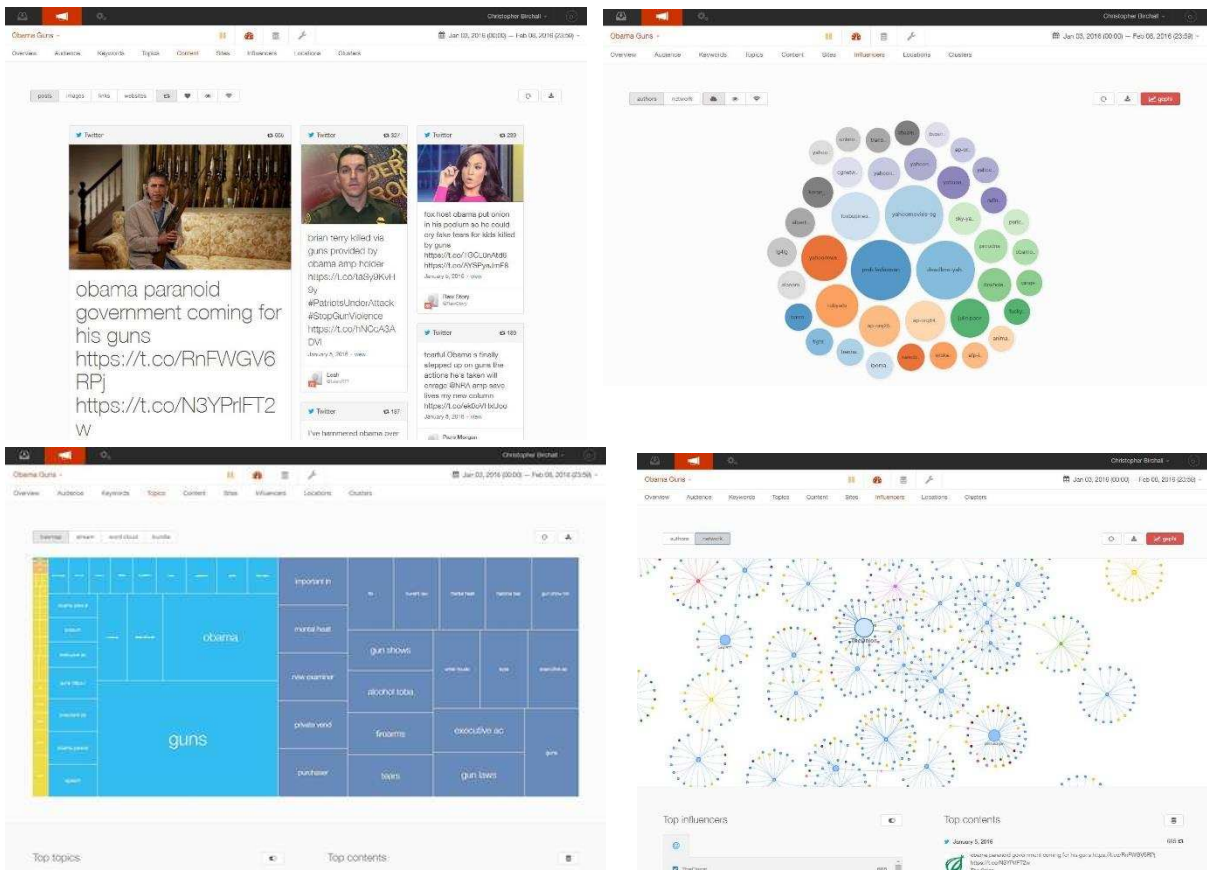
Christopher Birchall

Obama Guns

Jan 03, 2016 (00:00) — Feb 06, 2016 (23:59)

Overview Audience Keywords Topics Content Sites Influencers Locations Clusters

posts images links websites

Twitter 606

obama paranoid government coming for his guns https://t.co/RnFWGV6RPj https://t.co/N3YPrlFT2W

Twitter 327

brian terry killed via guns provided by obama amp holder https://t.co/laGy0KvH9y #PatriotsUnderAttack #StopGunViolence https://t.co/hNOcA3ADVl

January 5, 2016 · view

Leah

Twitter 187

I've hammered obama over

Twitter 293

fox host obama put onion in his podium so he could cry fake tears for kids killed by guns https://t.co/1GCUnAtd6 https://t.co/AYSPysJmF8

January 6, 2016 · view

Raw Story

Twitter 183

tearful Obama a finally stepped up on guns the actions he's taken will enrage @NRA amp save lives my new column https://t.co/ek5oVHxJoo

January 5, 2016 · view

Piers Morgan

Christopher Birchall

Obama Guns

Jan 03, 2016 (00:00) — Feb 06, 2016 (23:59)

Overview Audience Keywords Topics Content Sites Influencers Locations Clusters

authors network

graph

Christopher Birchall

Obama Guns

Jan 03, 2016 (00:00) — Feb 06, 2016 (23:59)

Overview Audience Keywords Topics Content Sites Influencers Locations Clusters

treemap stream word cloud bundle

obama

guns

important in

mental heal

new examiner

private vend

purchaser

gun shows

alcohol toba

firearms

tears

executive ac

gun laws

guns

Top topics

Top contents

Christopher Birchall

Obama Guns

Jan 03, 2016 (00:00) — Feb 06, 2016 (23:59)

Overview Audience Keywords Topics Content Sites Influencers Locations Clusters

authors network

graph

Top influencers

Top contents

January 5, 2016

606

obama paranoid government coming for his guns https://t.co/RnFWGV6RPj https://t.co/N3YPrlFT2W